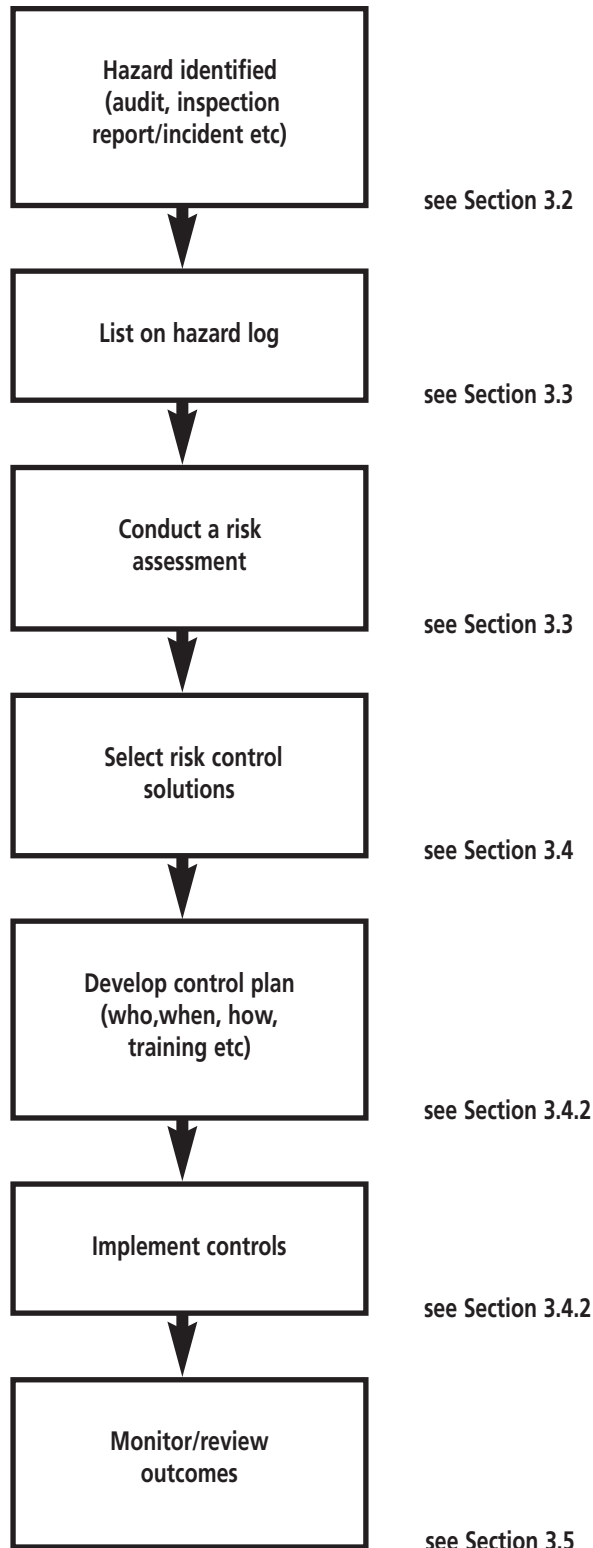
Hazard identified (audit, inspection report/incident etc)

see Section 3.2

List on hazard log

see Section 3.3

Conduct a risk assessment

see Section 3.3

Select risk control solutions

see Section 3.4

Develop control plan (who,when, how, training etc)

see Section 3.4.2

Implement controls

see Section 3.4.2

Monitor/review outcomes

see Section 3.5